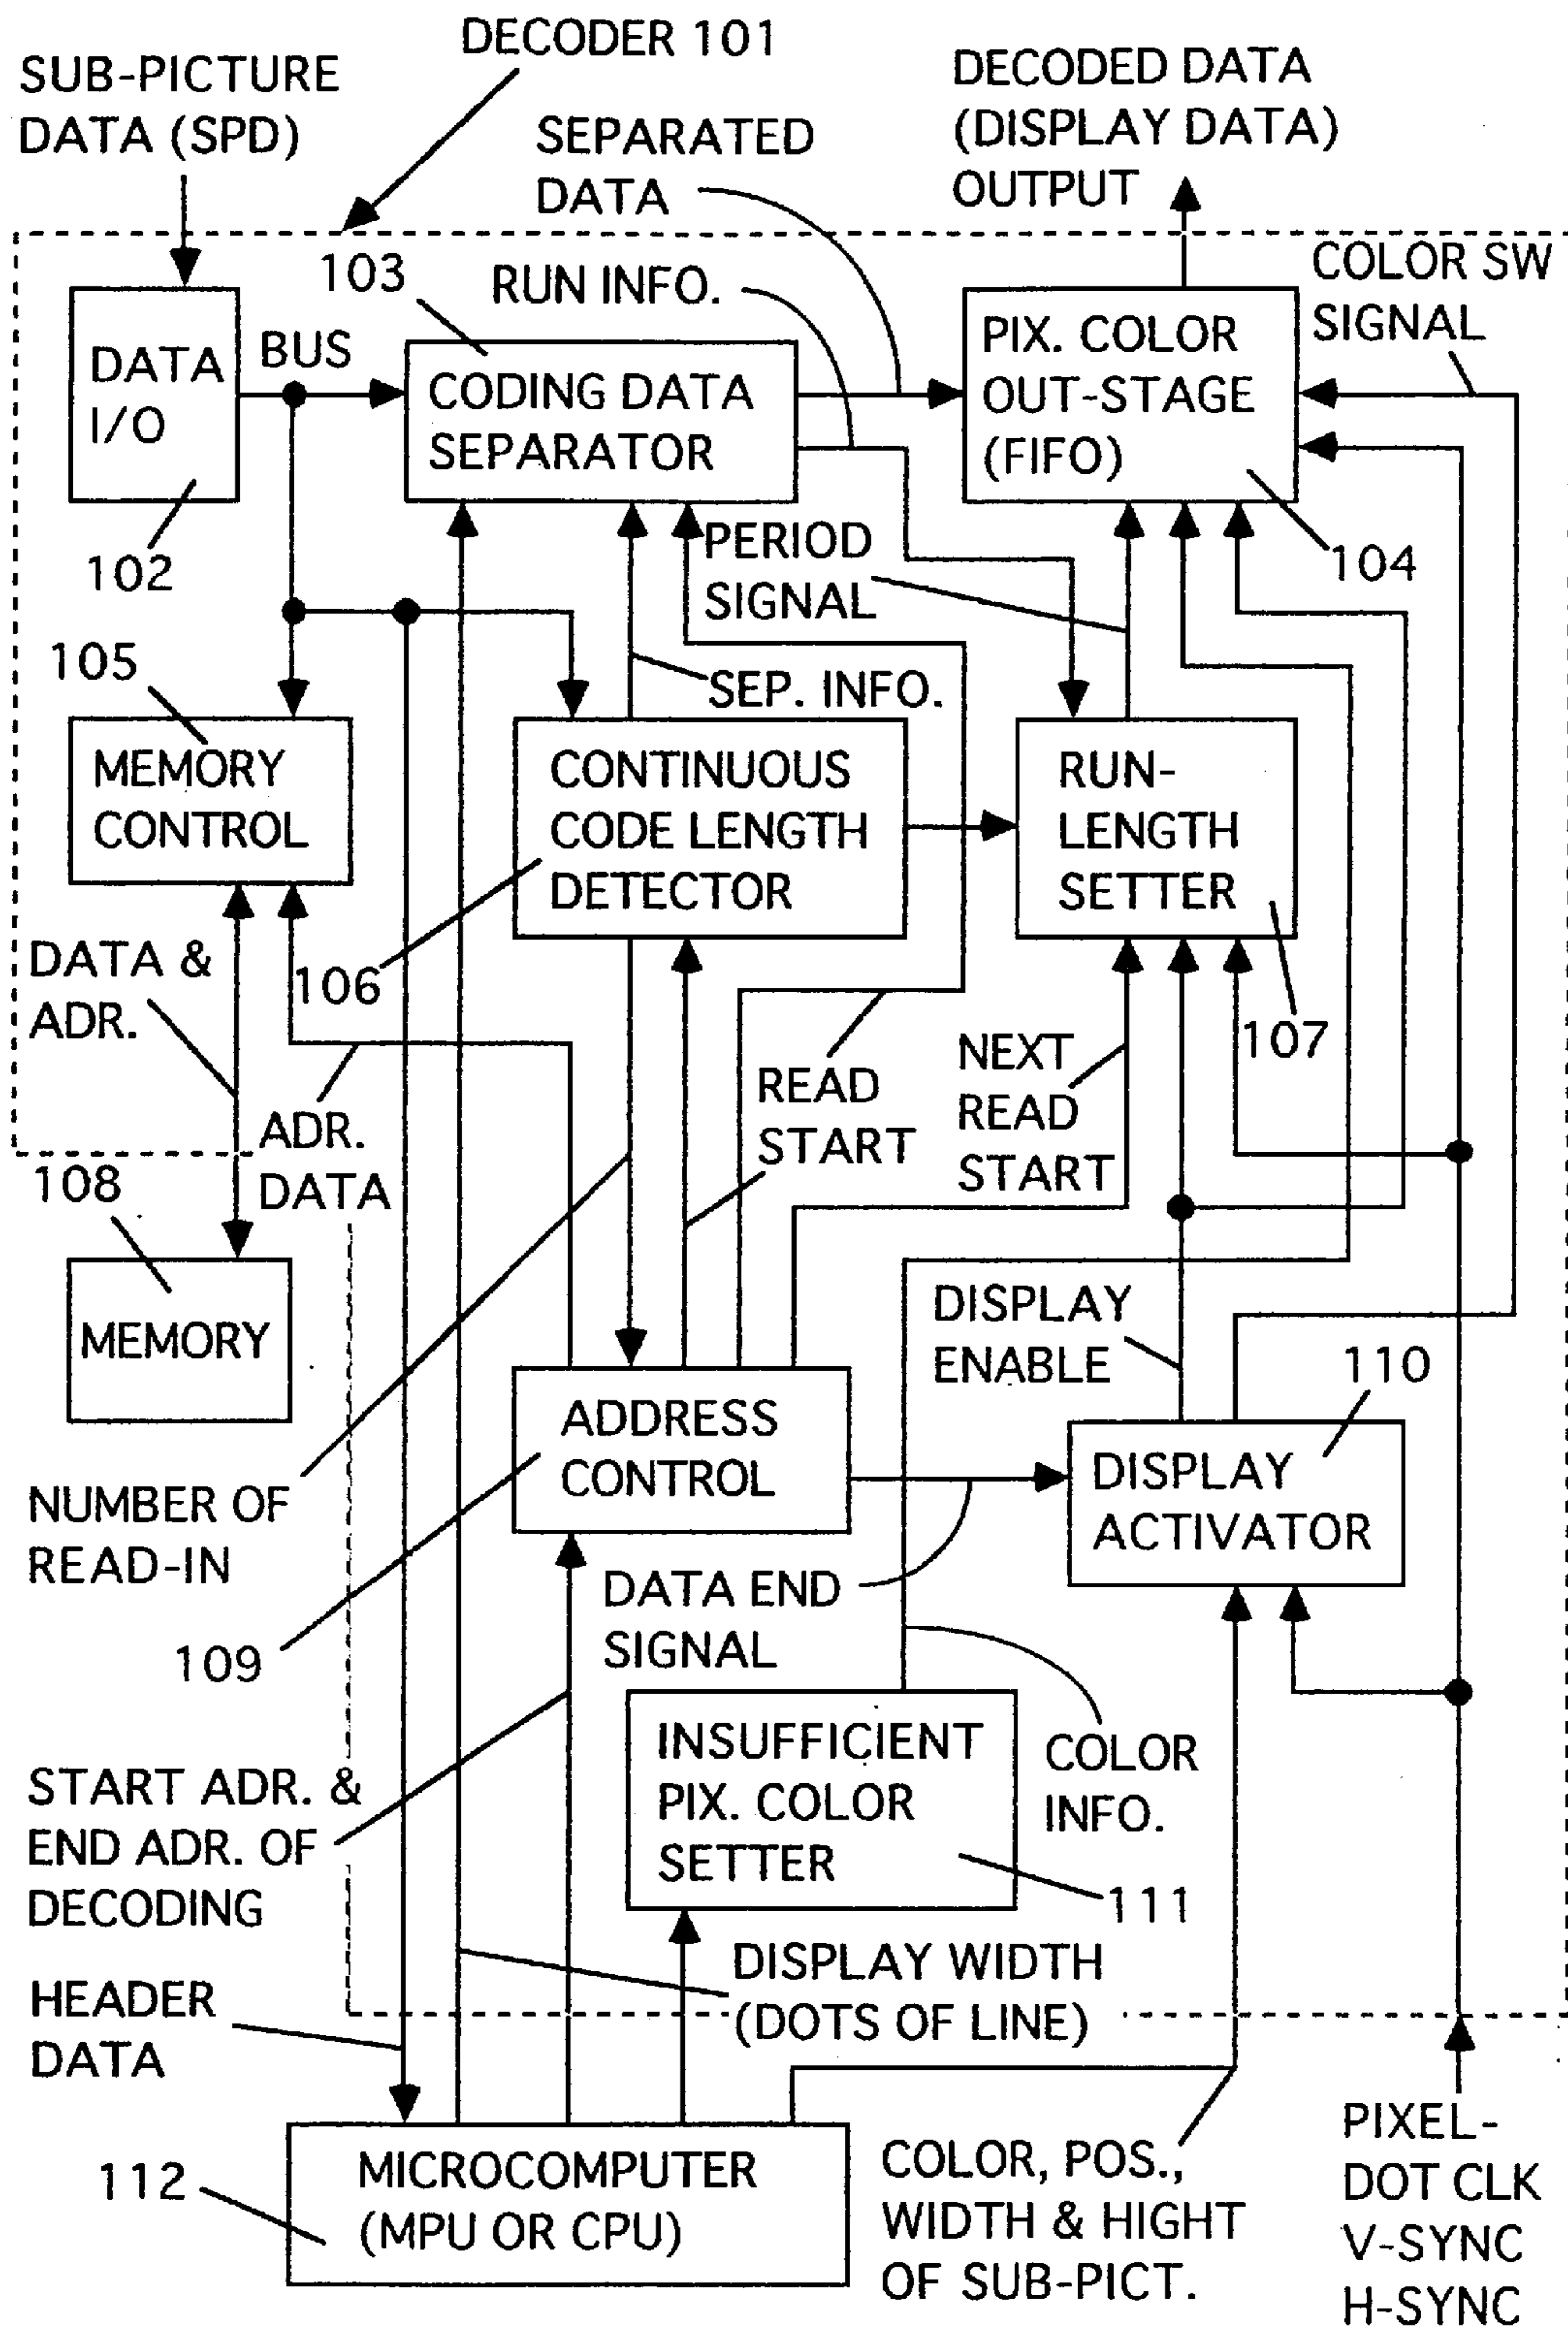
DECODER 101

SUB-PICTURE DATA (SPD)

SEPARATED DATA

DECODED DATA (DISPLAY DATA) OUTPUT

COLOR SW SIGNAL

103

RUN INFO.

DATA I/O

BUS

CODING DATA SEPARATOR

PIX. COLOR OUT-STAGE (FIFO)

102

PERIOD SIGNAL

104

105

SEP. INFO.

MEMORY CONTROL

CONTINUOUS CODE LENGTH DETECTOR

RUN-LENGTH SETTER

DATA & ADR.

106

107

READ START

NEXT READ START

ADR. DATA

108

MEMORY

DISPLAY ENABLE

110

ADDRESS CONTROL

DISPLAY ACTIVATOR

NUMBER OF READ-IN

DATA END SIGNAL

109

INSUFFICIENT PIX. COLOR SETTER

COLOR INFO.

START ADR. & END ADR. OF DECODING

111

DISPLAY WIDTH (DOTS OF LINE)

HEADER DATA

112

MICROCOMPUTER (MPU OR CPU)

COLOR, POS., WIDTH & HIGHT OF SUB-PICT.

PIXEL-DOT CLK V-SYNC H-SYNC